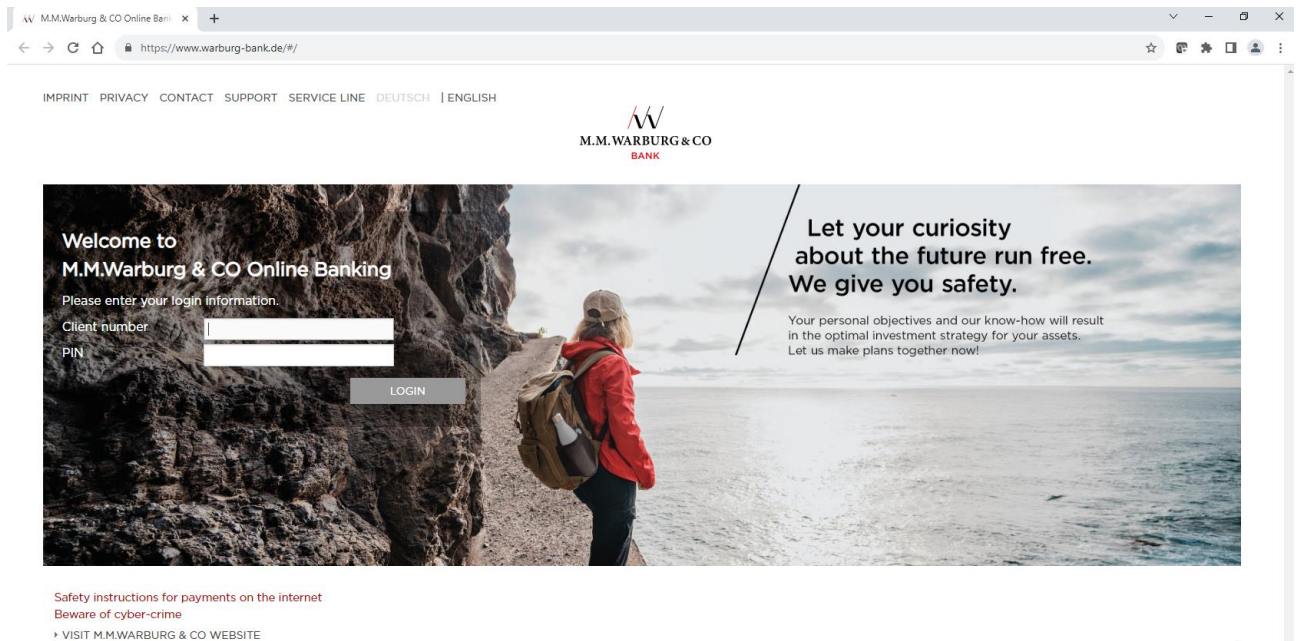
M.M.Warburg & CO Online Bank ×

https://www.warburg-bank.de/#/

IMPRINT PRIVACY CONTACT SUPPORT SERVICE LINE DEUTSCH | ENGLISH

M.M.WARBURG & CO
BANK

Welcome to
M.M.Warburg & CO Online Banking

Please enter your login information.

Client number

PIN

LOGIN

Let your curiosity about the future run free. We give you safety.

Your personal objectives and our know-how will result in the optimal investment strategy for your assets. Let us make plans together now!

Safety instructions for payments on the internet
Beware of cyber-crime
VISIT M.M.WARBURG & CO WEBSITE